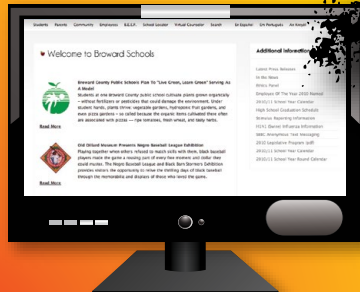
Students Parents Community Employees B.E.S.T. School Locator Virtual Counselor Search En Español Em Português En Kreyòl

Welcome to Broward Schools

Broward County Public Schools Plan To "Live Green, Learn Green" Serving As A Model

Students at one Broward County public school cultivate plants grown organically – without fertilizers or pesticides that could damage the environment. Under student hands, plants thrive: vegetable gardens, hydroponic fruit gardens, and even pizza gardens – so called because the organic items cultivated there often are associated with pizzas — ripe tomatoes, fresh wheat, and leafy herbs.

Read More

Old Dillard Museum Presents Negro Baseball League Exhibition

Playing together when others refused to match skills with them, black baseball players made the game a moving part of every few moments and (illegible) they could muster. The Negro Baseball League and Black Barn Stormers Exhibition provides visitors the opportunity to relive the thrilling days of black baseball through the memorabilia and displays of those who loved the game.

Read More

Additional Information

In the News

Latest Press Releases

Events

Employee Of The Year 2010 Nominations

2010/11 School Year Calendar

High School Graduation Schedule

Browser Reporting Information

H1N1 (Swine) Influenza Information

NBBC Anonymous Text Messaging

2010 Legislative Program (pdf)

2010/11 School Year Calendar

2010/11 School Year Round Calendar